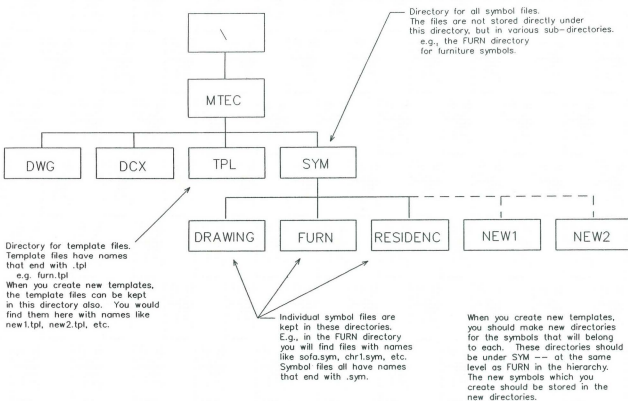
Directory for all symbol files. The files are not stored directly under this directory, but in various sub-directories. e.g., the FURN directory for furniture symbols.

\

MTEC

DWG

DCX

TPL

SYM

DRAWING

FURN

RESIDENC

NEW1

NEW2

Directory for template files. Template files have names that end with .tpl
e.g. furn.tpl
When you create new templates, the template files can be kept in this directory also. You would find them here with names like new1.tpl, new2.tpl, etc.

Individual symbol files are kept in these directories. E.g., in the FURN directory you will find files with names like sofa.sym, chr1.sym, etc. Symbol files all have names that end with .sym.

When you create new templates, you should make new directories for the symbols that will belong to each. These directories should be under SYM -- at the same level as FURN in the hierarchy. The new symbols which you create should be stored in the new directories.